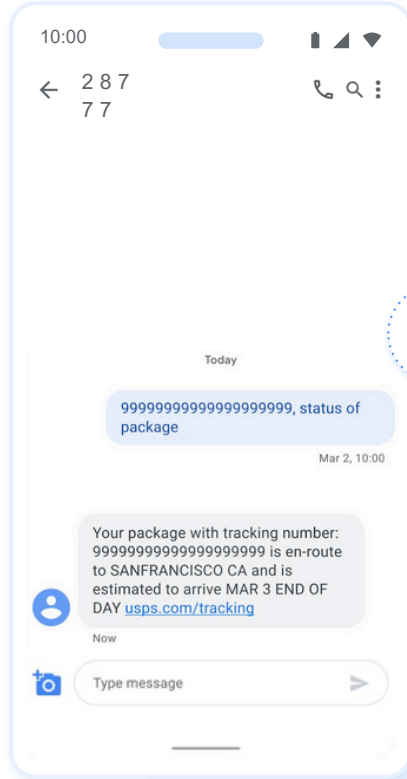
10:00

2 8 7 7 7

Today

9999999999999999999, status of package

Mar 2, 10:00

Your package with tracking number: 9999999999999999999 is en-route to SANFRANCISCO CA and is estimated to arrive MAR 3 END OF DAY usps.com/tracking

Now

Type message